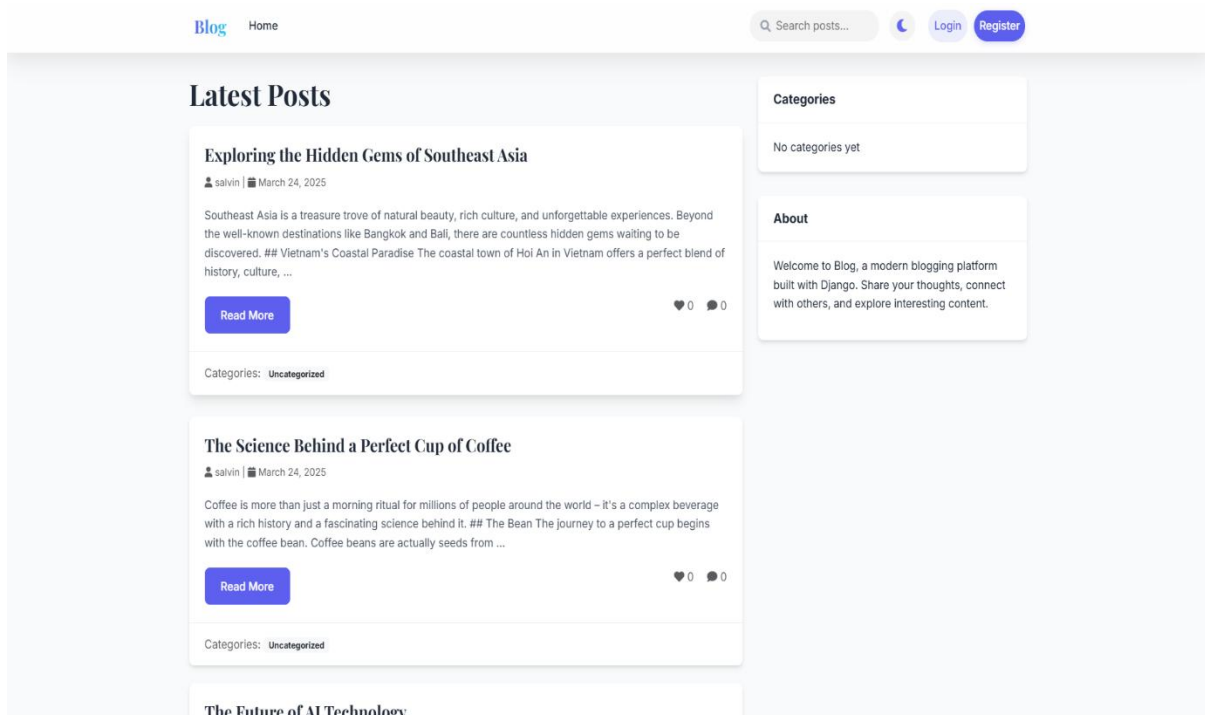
Blog Home

Search posts... Login Register

Latest Posts

Exploring the Hidden Gems of Southeast Asia

salvin | March 24, 2025

Southeast Asia is a treasure trove of natural beauty, rich culture, and unforgettable experiences. Beyond the well-known destinations like Bangkok and Bali, there are countless hidden gems waiting to be discovered. ## Vietnam's Coastal Paradise The coastal town of Hoi An in Vietnam offers a perfect blend of history, culture, ...

Read More

0 0

Categories: Uncategorized

The Science Behind a Perfect Cup of Coffee

salvin | March 24, 2025

Coffee is more than just a morning ritual for millions of people around the world – it's a complex beverage with a rich history and a fascinating science behind it. ## The Bean The journey to a perfect cup begins with the coffee bean. Coffee beans are actually seeds from ...

Read More

0 0

Categories: Uncategorized

The Future of AI Technology

Categories

No categories yet

About

Welcome to Blog, a modern blogging platform built with Django. Share your thoughts, connect with others, and explore interesting content.